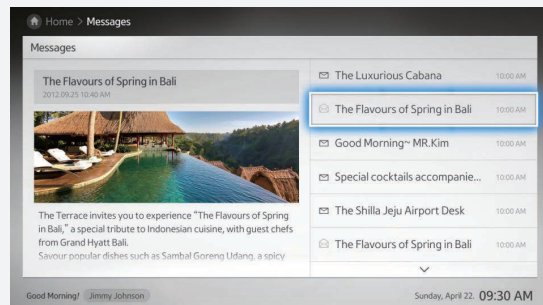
Home > Messages

Messages

The Flavours of Spring in Bali
2012.09.25 10:40 AM

The Terrace invites you to experience "The Flavours of Spring in Bali," a special tribute to Indonesian cuisine, with guest chefs from Grand Hyatt Bali.
Savour popular dishes such as Sambal Goreng Udang, a spicy

The Luxurious Cabana 10:00 AM
The Flavours of Spring in Bali 10:00 AM
Good Morning~ MR.Kim 10:00 AM
Special cocktails accompanie... 10:00 AM
The Shilla Jeju Airport Desk 10:00 AM
The Flavours of Spring in Bali 10:00 AM

Good Morning! Jimmy Johnson

Sunday, April 22. 09:30 AM